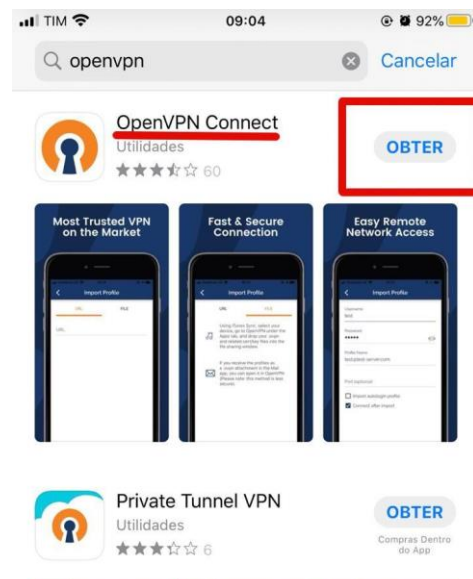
TIM 09:04 92%

openvpn Cancelar

OpenVPN Connect
Utilidades
60

OBTER

Most Trusted VPN on the Market

Import Profile
URL FILE
URL

Fast & Secure Connection

Import Profile
URL FILE
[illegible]

Easy Remote Network Access

Import Profile
Username
Password
Profile Name
Port (optional)
Private autologin profile
Connect after import

Private Tunnel VPN
Utilidades
6

OBTER
Compras Dentro do App